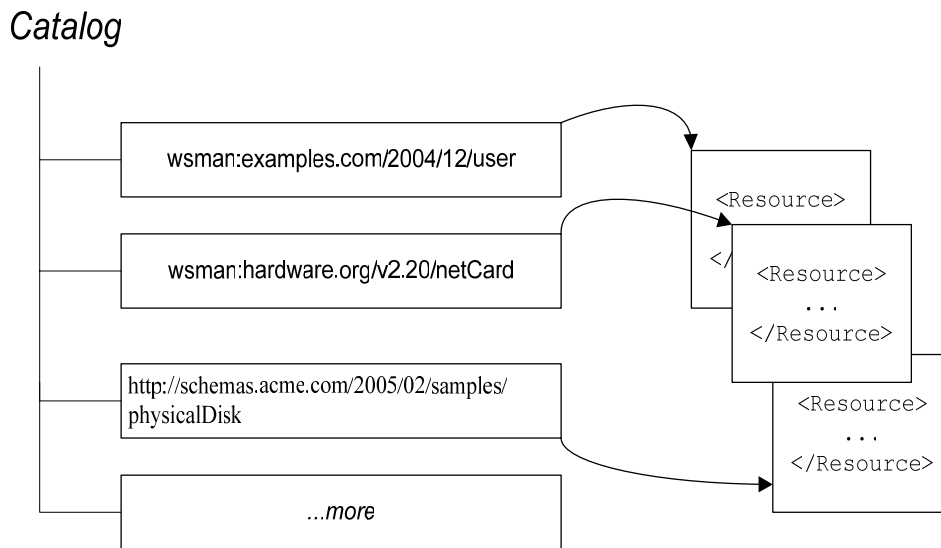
Catalog

wsman:examples.com/2004/12/user

wsman:hardware.org/v2.20/netCard

http://schemas.acme.com/2005/02/samples/physicalDisk

...more

<Resource>

</

<Resource>
...
</Resource>

<Resource>
...
</Resource>